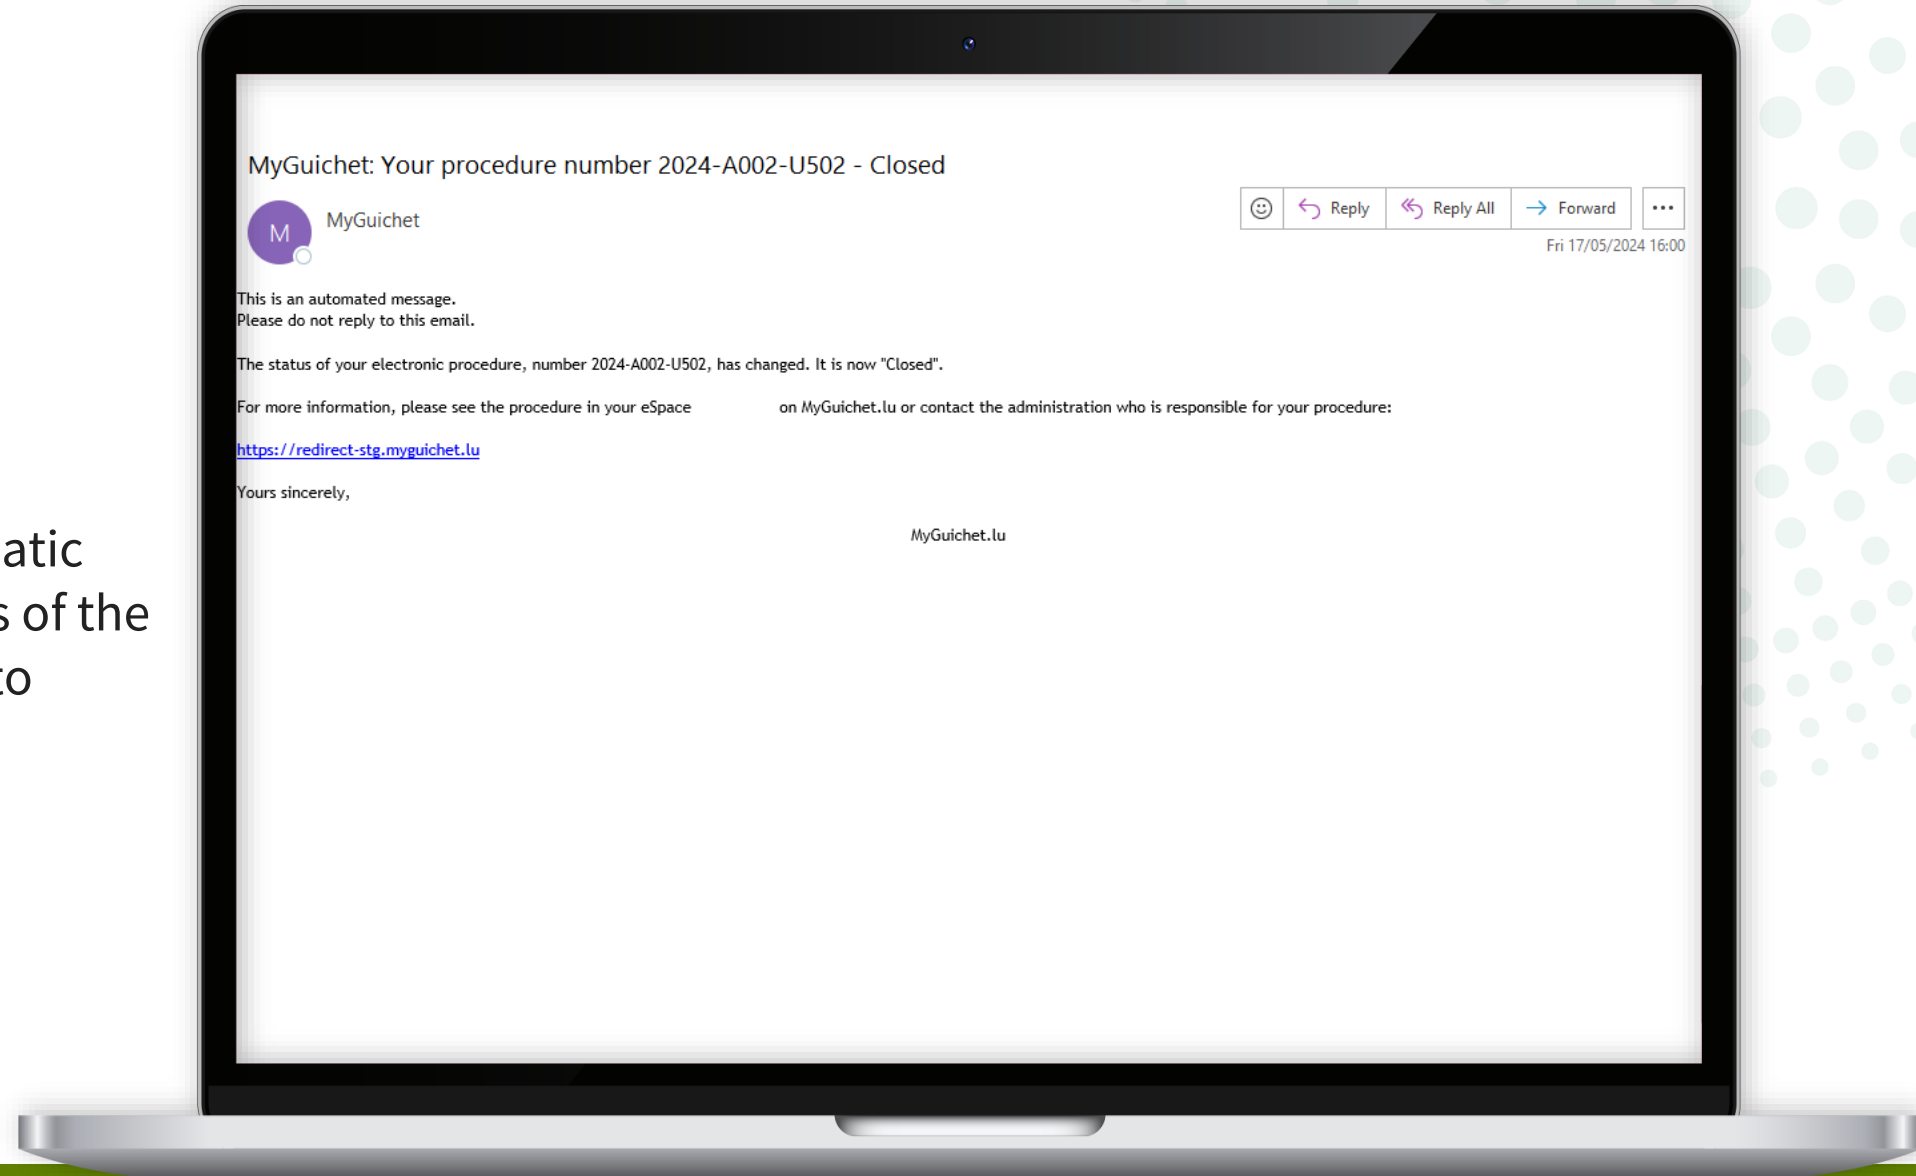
atic
s of the
to

MyGuichet: Your procedure number 2024-A002-U502 - Closed

M MyGuichet

Reply Reply All Forward ...

Fri 17/05/2024 16:00

This is an automated message.
Please do not reply to this email.

The status of your electronic procedure, number 2024-A002-U502, has changed. It is now "Closed".

For more information, please see the procedure in your eSpace on MyGuichet.lu or contact the administration who is responsible for your procedure:

https://redirect-stg.myguichet.lu

Yours sincerely,

MyGuichet.lu